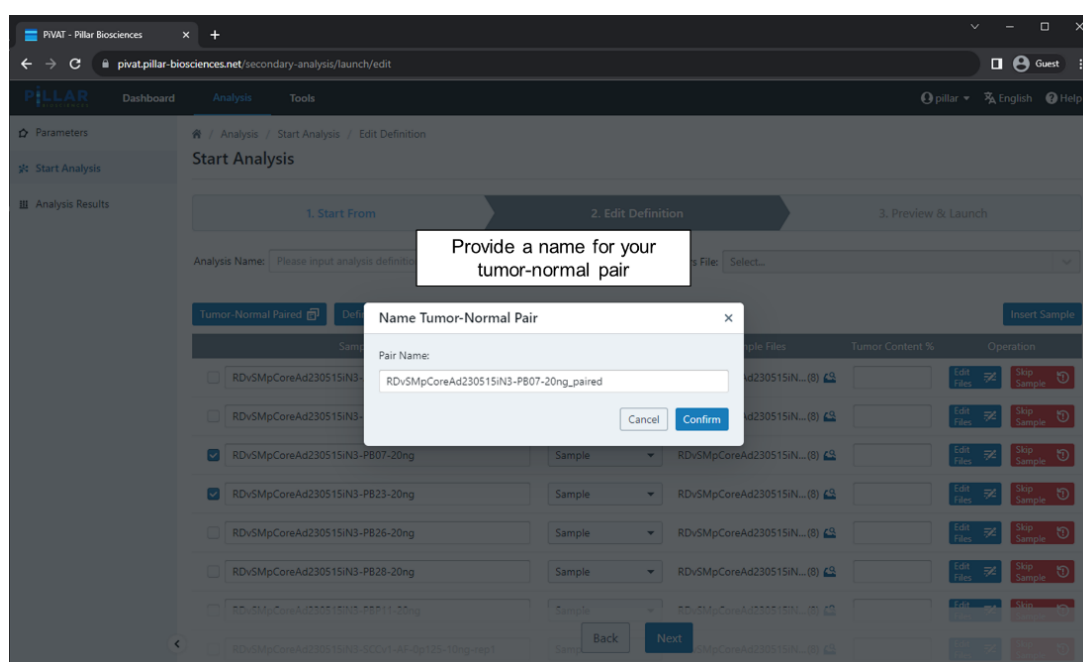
PiVAT - Pillar Biosciences × +

pivat.pillar-biosciences.net/secondary-analysis/launch/edit

Guest

PILLAR Dashboard Analysis Tools

pillar English Help

Parameters

Start Analysis

Analysis Results

Analysis / Start Analysis / Edit Definition

Start Analysis

1. Start From

2. Edit Definition

3. Preview & Launch

Analysis Name: Please input analysis definiti

Provide a name for your tumor-normal pair

s File: Select...

Tumor-Normal Paired

Defi

Name Tumor-Normal Pair ×

Pair Name:

RDvSMpCoreAd230515iN3-PB07-20ng_paired

Cancel Confirm

Insert Sample

Samp

ple Files

Tumor Content %

Operation

RDvSMpCoreAd230515iN3-

d230515iN...(8)

Edit Files

Skip Sample

RDvSMpCoreAd230515iN3-

d230515iN...(8)

Edit Files

Skip Sample

RDvSMpCoreAd230515iN3-PB07-20ng

Sample

RDvSMpCoreAd230515iN...(8)

Edit Files

Skip Sample

RDvSMpCoreAd230515iN3-PB23-20ng

Sample

RDvSMpCoreAd230515iN...(8)

Edit Files

Skip Sample

RDvSMpCoreAd230515iN3-PB26-20ng

Sample

RDvSMpCoreAd230515iN...(8)

Edit Files

Skip Sample

RDvSMpCoreAd230515iN3-PB28-20ng

Sample

RDvSMpCoreAd230515iN...(8)

Edit Files

Skip Sample

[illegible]

Back

Next